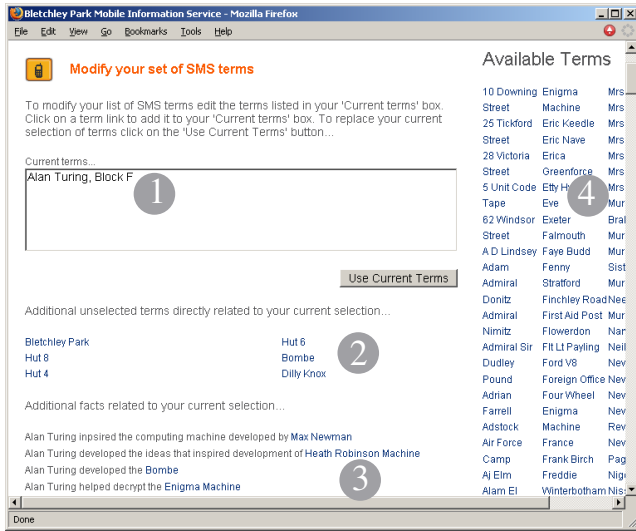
Bletchley Park Mobile Information Service - Mozilla Firefox

File Edit View Go Bookmarks Tools Help

Modify your set of SMS terms

To modify your list of SMS terms edit the terms listed in your 'Current terms' box. Click on a term link to add it to your 'Current terms' box. To replace your current selection of terms click on the 'Use Current Terms' button...

Current terms...

Alan Turing, Block F

1

Use Current Terms

Additional unselected terms directly related to your current selection...

Bletchley Park
Hut 8
Hut 4

Hut 6
Bombe
Dilly Knox

2

Additional facts related to your current selection...

Alan Turing inpsired the computing machine developed by Max Newman
Alan Turing developed the ideas that inspired development of Heath Robinson Machine
Alan Turing developed the Bombe
Alan Turing helped decrypt the Enigma Machine

3

Available Terms

10 Downing Street
25 Tickford Street
28 Victoria Street
5 Unit Code Tape
62 Windsor Street
A D Lindsey Adam
Admiral Donitz
Admiral Nimitz
Admiral Sir Dudley Pound
Adrian Farrell
Adstock
Air Force Camp
Aj Elm
Alam El

Enigma Machine
Eric Keedle
Eric Nave
Erica
Greenforce
Etty H
Eve
Exeter
Falmouth
Faye Budd
Fenny Stratford
Finchley Road
First Aid Post
Flowerdon
Flt Lt Payling
Ford V8
Foreign Office
Four Wheel
Enigma Machine
France
Frank Birch
Freddie
Winterbotham

4

Mrs
Mrs
Mrs
Mrs
Mrs
Mrs
Mur
Bral
Mur
Mur
Sist
Mur
Nee
Mur
Nar
Neil
Nev
Nev
Nev
Nev
Nev
Nev
Nev
Nige
Nis

Done